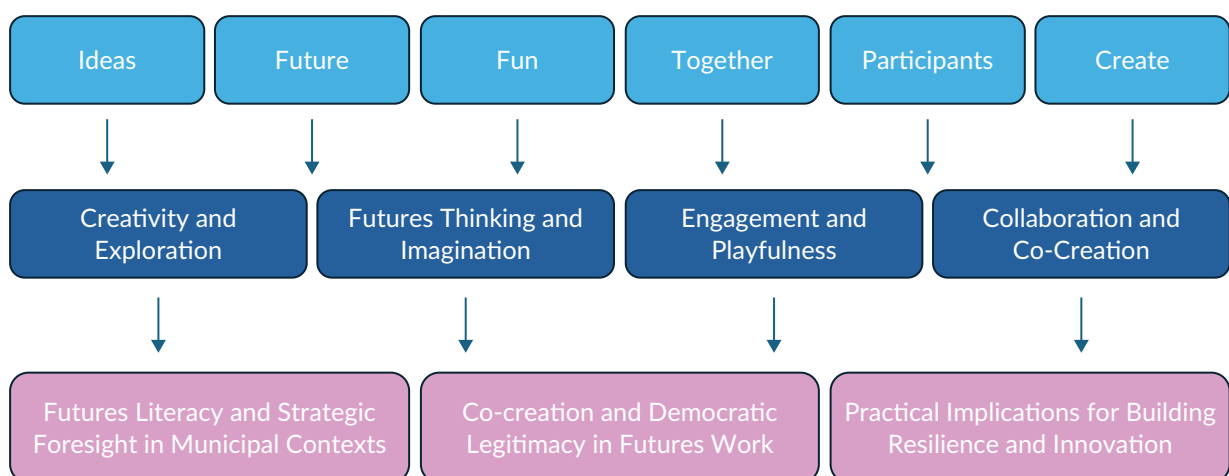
Ideas

Future

Fun

Together

Participants

Create

Creativity and Exploration

Futures Thinking and Imagination

Engagement and Playfulness

Collaboration and Co-Creation

Futures Literacy and Strategic Foresight in Municipal Contexts

Co-creation and Democratic Legitimacy in Futures Work

Practical Implications for Building Resilience and Innovation